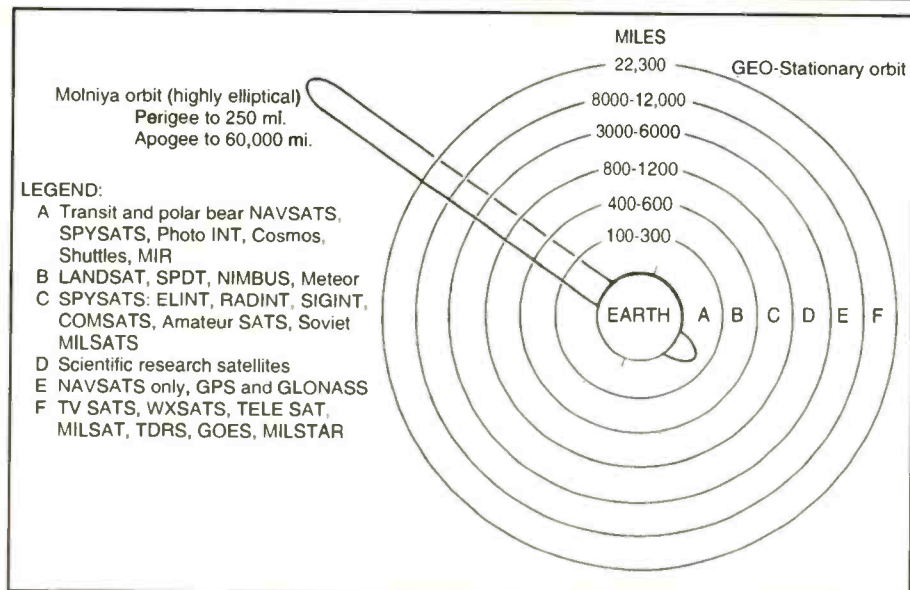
MILES
22,300
GEO-Stationary orbit
8000-12,000
3000-6000
800-1200
400-600
100-300

Molniya orbit (highly elliptical)
Perigee to 250 mi.
Apogee to 60,000 mi.

LEGEND:
A Transit and polar bear NAVSATS, SPYSATS, Photo INT, Cosmos, Shuttles, MIR
B LANDSAT, SPDT, NIMBUS, Meteor
C SPYSATS: ELINT, RADINT, SIGINT, COMSATS, Amateur SATS, Soviet MILSATS
D Scientific research satellites
E NAVSATS only, GPS and GLONASS
F TV SATS, WXSATS, TELE SAT, MILSAT, TDRS, GOES, MILSTAR

EARTH A B C D E F